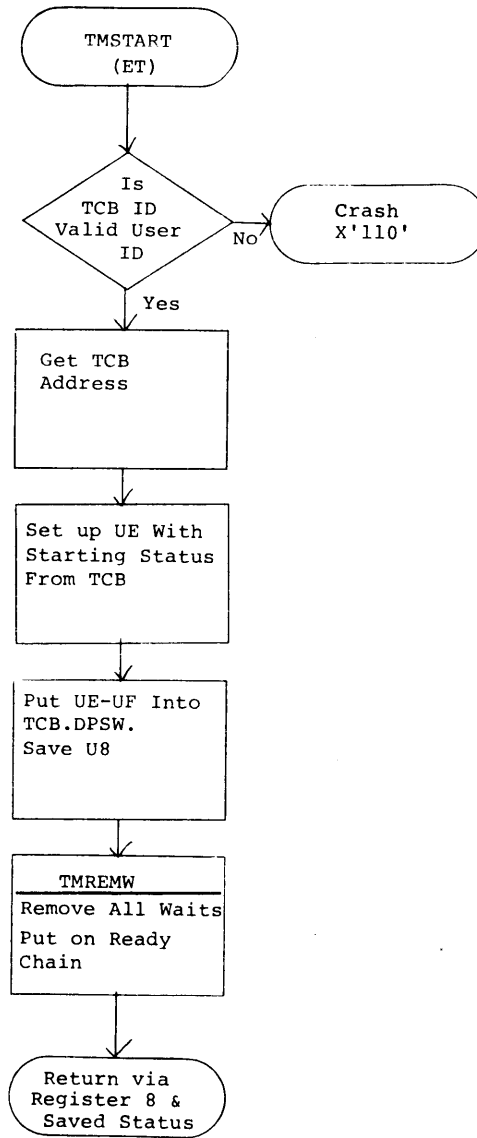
TMSTART
(ET)

Is
TCB ID
Valid User
ID

No

Crash
X'110'

Yes

Get TCB
Address

Set up UE With
Starting Status
From TCB

Put UE-UF Into
TCB.DPSW.
Save U8

TMREMW

Remove All Waits
Put on Ready
Chain

Return via
Register 8 &
Saved Status